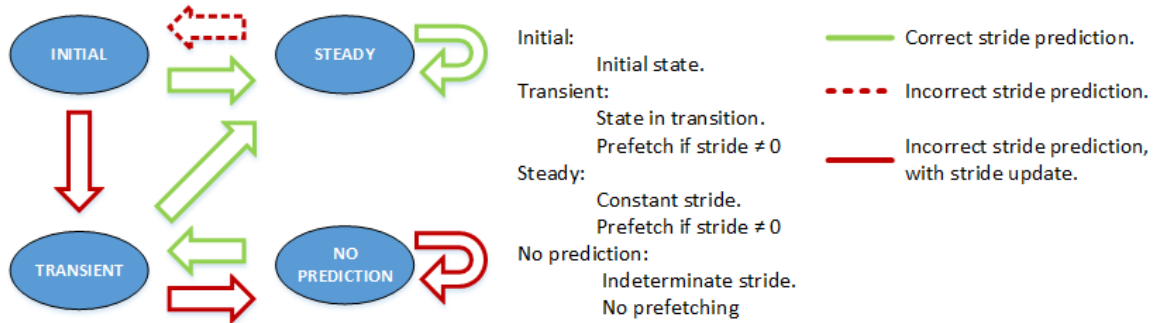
INITIAL

STEADY

TRANSIENT

NO PREDICTION

Initial:
Initial state.
Transient:
State in transition.
Prefetch if stride ≠ 0
Steady:
Constant stride.
Prefetch if stride ≠ 0
No prediction:
Indeterminate stride.
No prefetching

Correct stride prediction.

Incorrect stride prediction.

Incorrect stride prediction, with stride update.